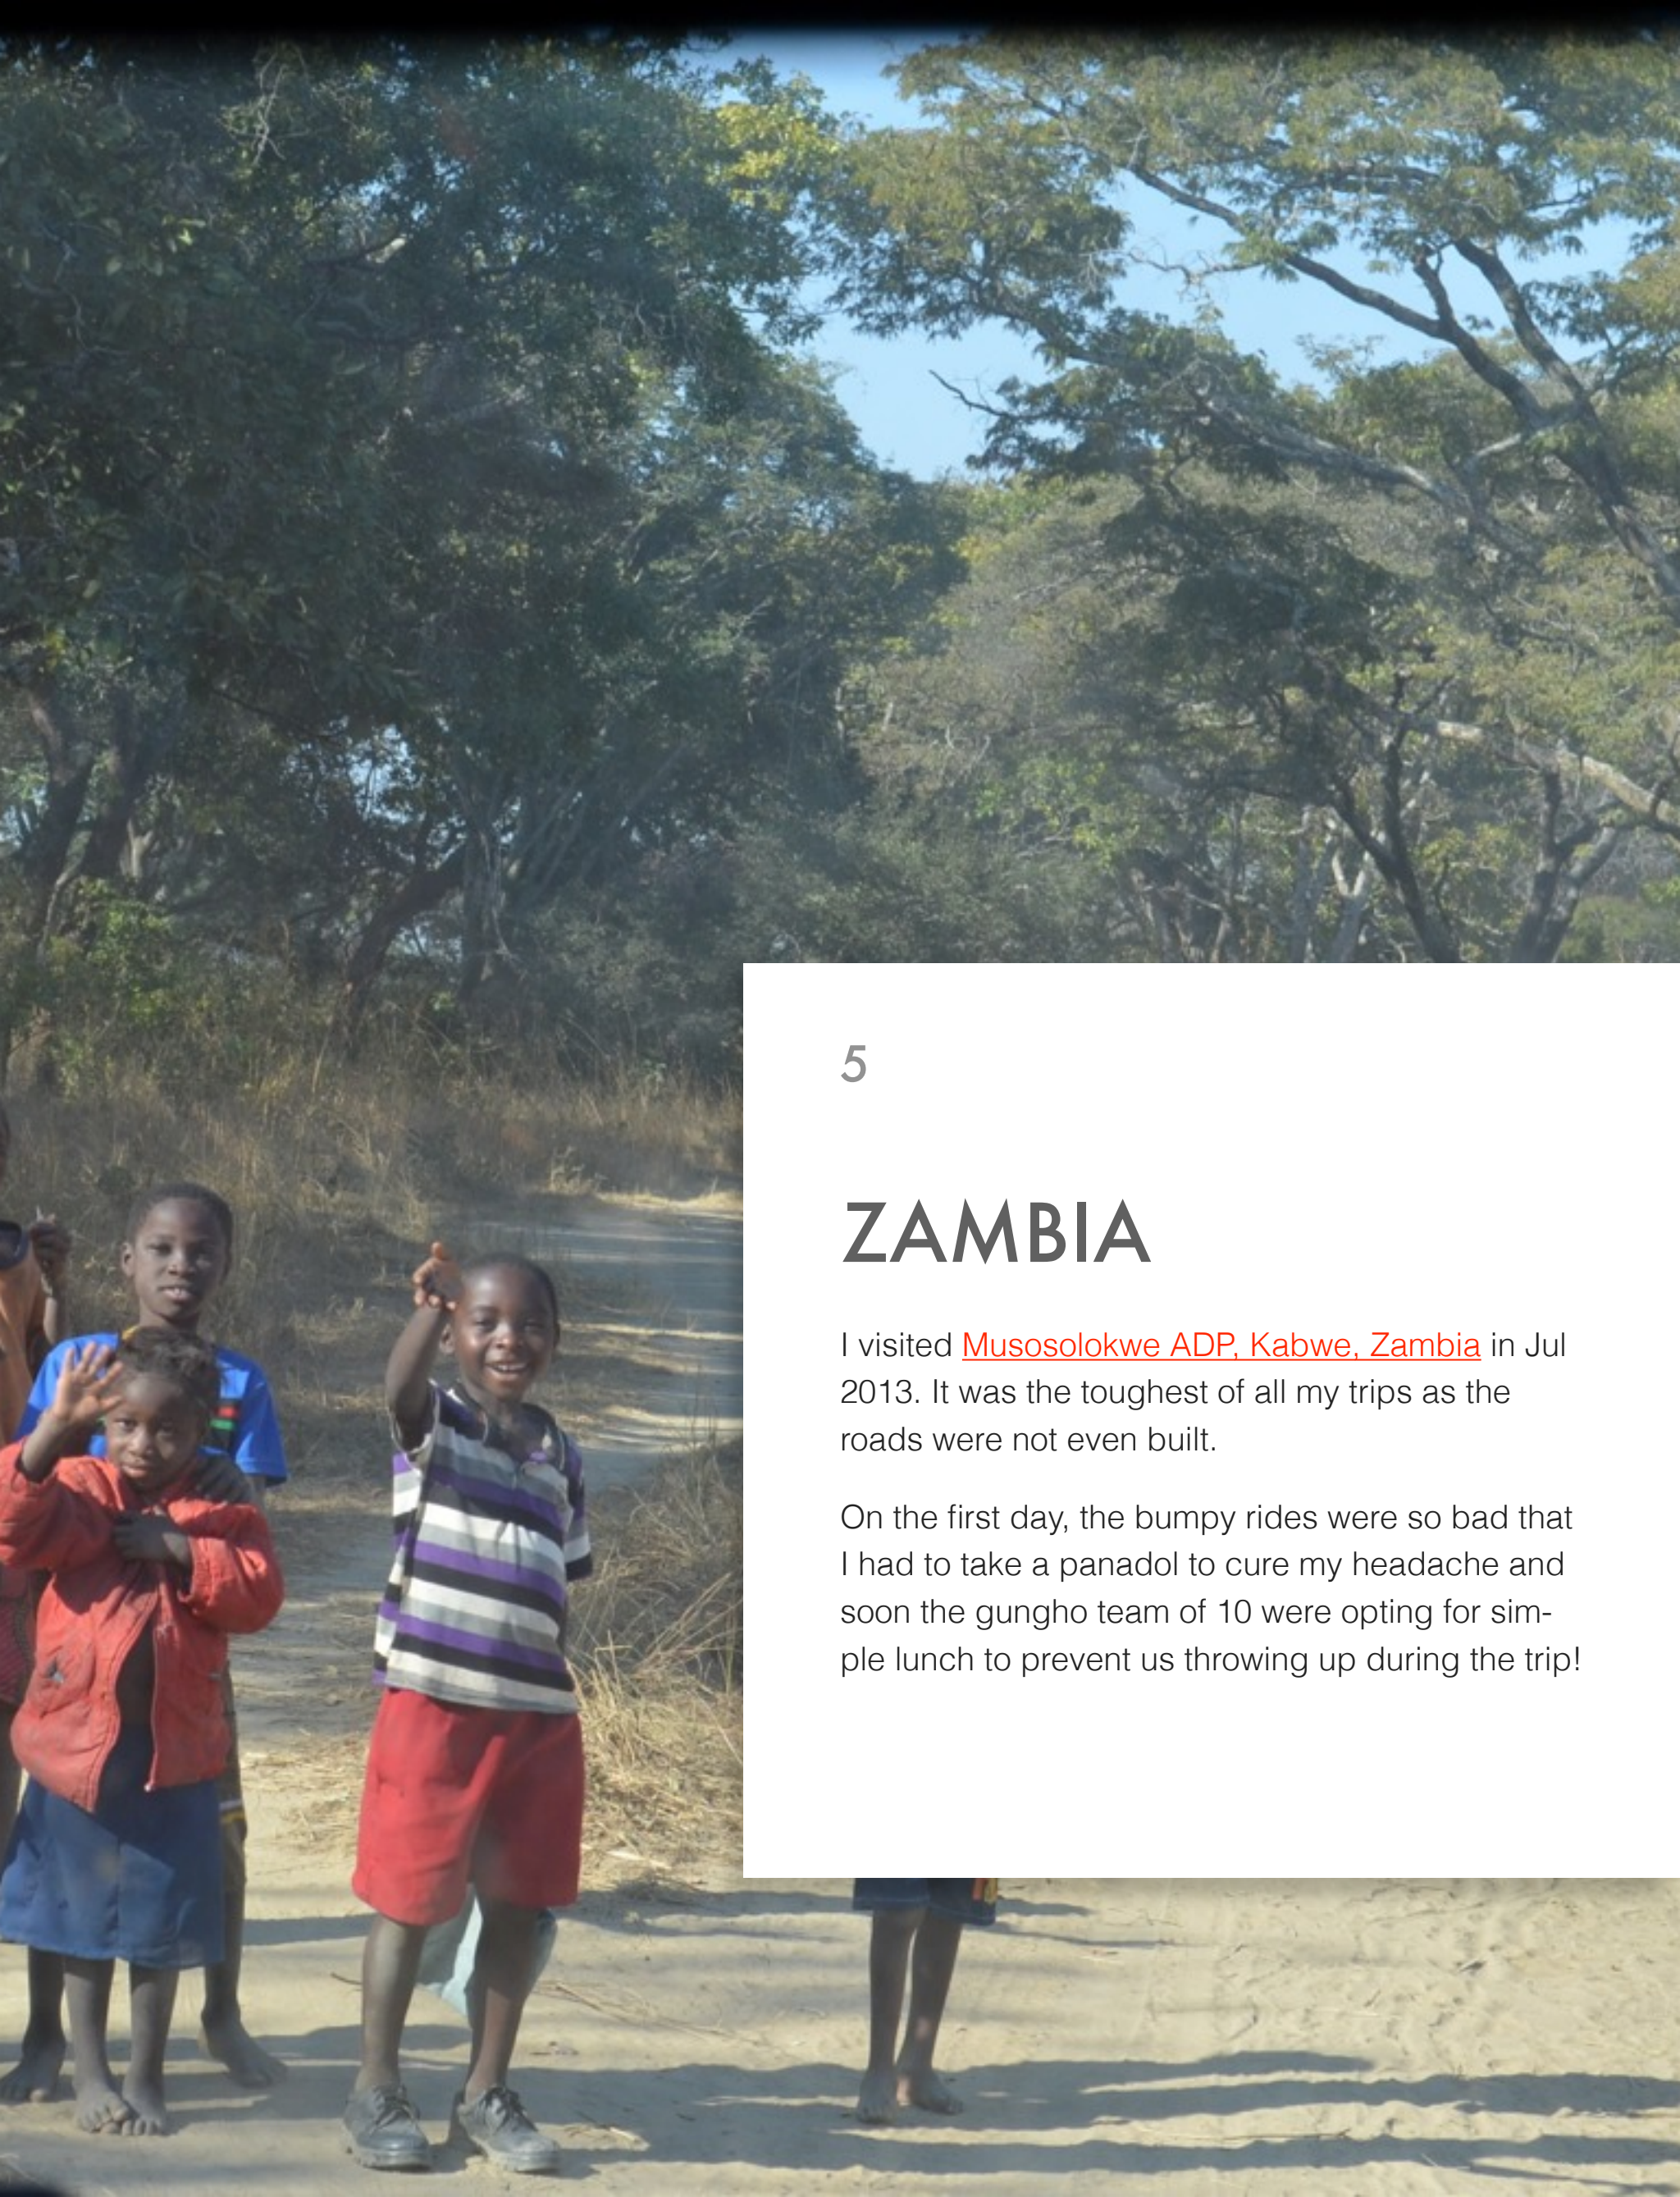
5

ZAMBIA

I visited Musosolokwe ADP, Kabwe, Zambia in Jul 2013. It was the toughest of all my trips as the roads were not even built.

On the first day, the bumpy rides were so bad that I had to take a panadol to cure my headache and soon the gungho team of 10 were opting for simple lunch to prevent us throwing up during the trip!